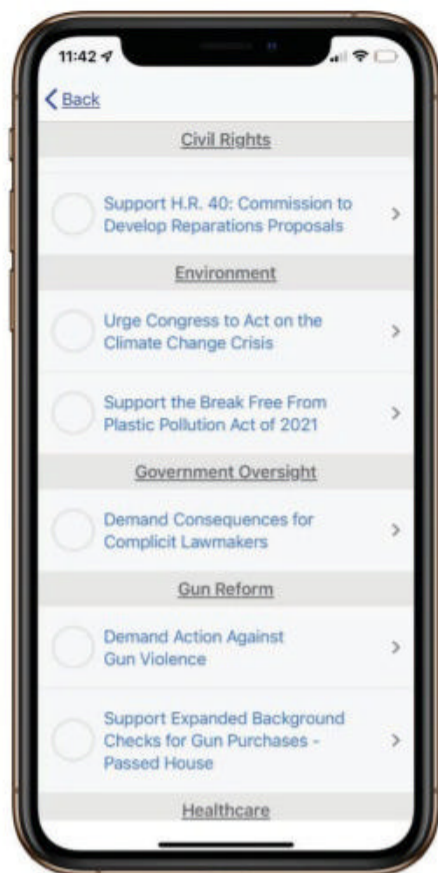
11:42

Back

Civil Rights

Support H.R. 40: Commission to Develop Reparations Proposals

Environment

Urge Congress to Act on the Climate Change Crisis

Support the Break Free From Plastic Pollution Act of 2021

Government Oversight

Demand Consequences for Complicit Lawmakers

Gun Reform

Demand Action Against Gun Violence

Support Expanded Background Checks for Gun Purchases - Passed House

Healthcare